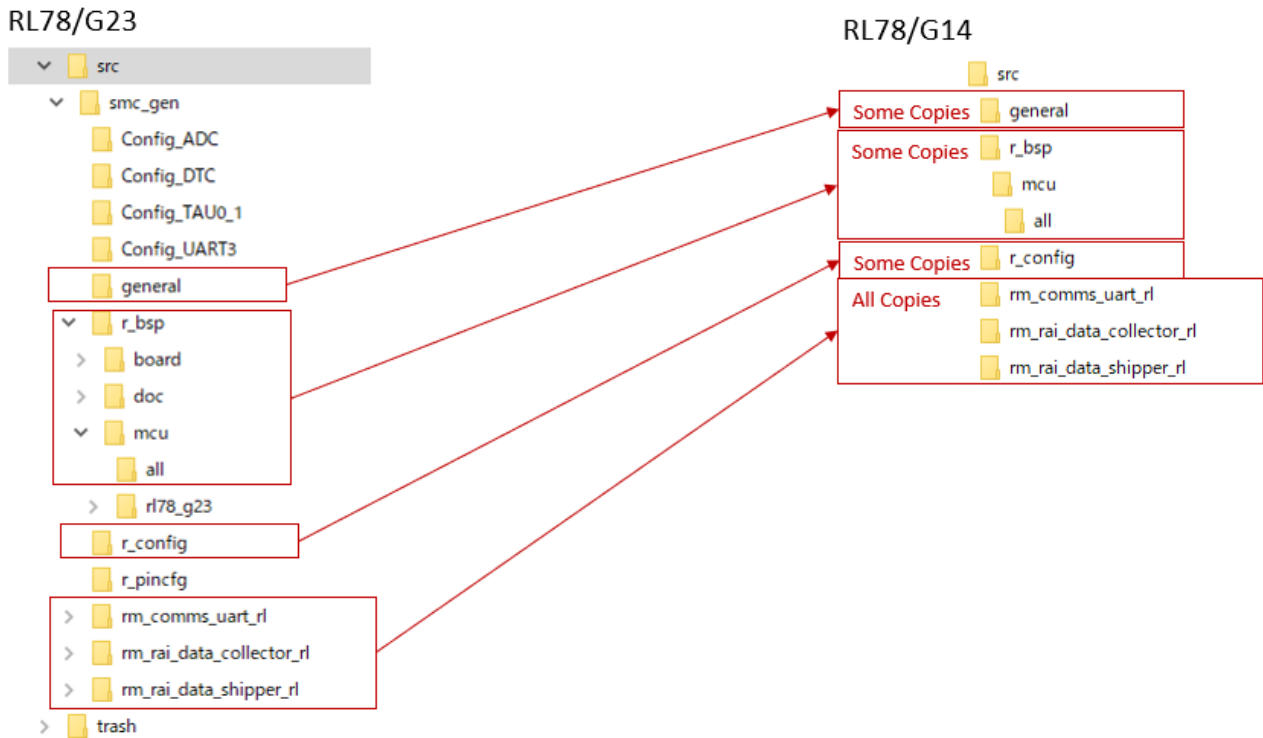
RL78/G23

src
smc_gen
Config_ADC
Config_DTC
Config_TAU0_1
Config_UART3
general
r_bsp
board
doc
mcu
all
rl78_g23
r_config
r_pincfg
rm_comms_uart_rl
rm_rai_data_collector_rl
rm_rai_data_shipper_rl
trash

RL78/G14

src
Some Copies general
Some Copies r_bsp
mcu
all
Some Copies r_config
All Copies rm_comms_uart_rl
rm_rai_data_collector_rl
rm_rai_data_shipper_rl